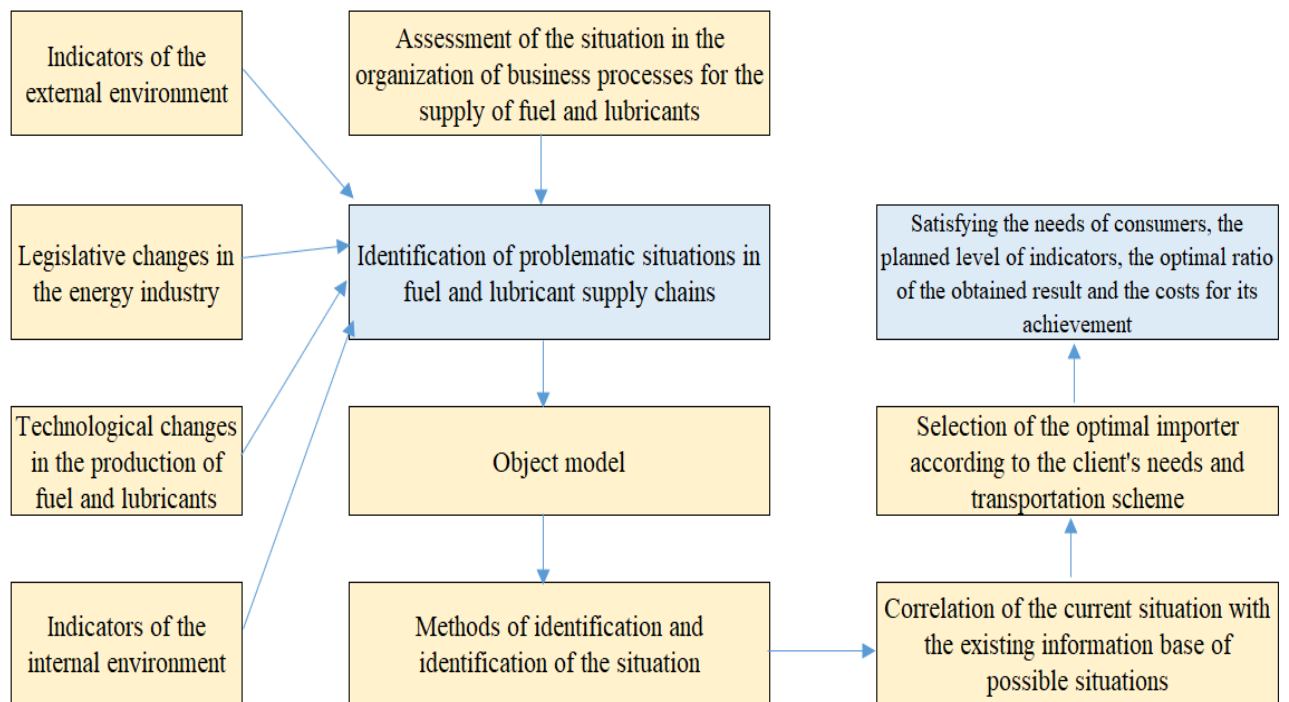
Indicators of the external environment

Assessment of the situation in the organization of business processes for the supply of fuel and lubricants

Legislative changes in the energy industry

Identification of problematic situations in fuel and lubricant supply chains

Satisfying the needs of consumers, the planned level of indicators, the optimal ratio of the obtained result and the costs for its achievement

Technological changes in the production of fuel and lubricants

Object model

Selection of the optimal importer according to the client's needs and transportation scheme

Indicators of the internal environment

Methods of identification and identification of the situation

Correlation of the current situation with the existing information base of possible situations